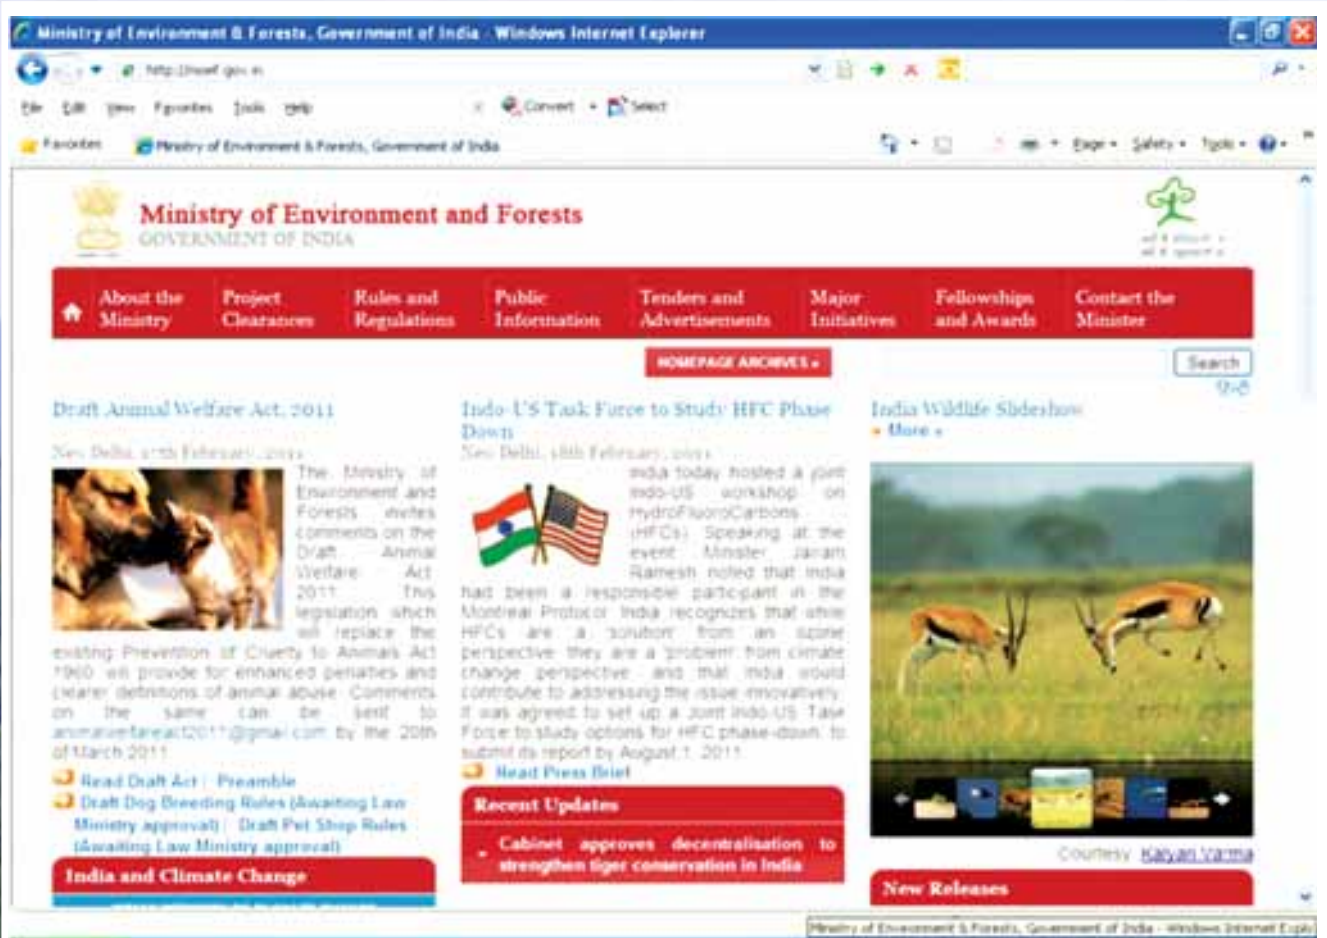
Ministry of Environment & Forests, Government of India - Windows Internet Explorer

http://moef.gov.in

File Edit View Favorites Tools Help

Convert Select

Favorites

Ministry of Environment & Forests, Government of India

Page Safety Tools

Ministry of Environment and Forests
GOVERNMENT OF INDIA

About the Ministry | Project Clearances | Rules and Regulations | Public Information | Tenders and Advertisements | Major Initiatives | Fellowships and Awards | Contact the Minister

HOMEPAGE ARCHIVES »

Search
हिंदी

Draft Animal Welfare Act, 2011

New Delhi, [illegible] February, 2011

The Ministry of Environment and Forests invites comments on the Draft Animal Welfare Act 2011. This legislation which will replace the existing Prevention of Cruelty to Animals Act 1960 will provide for enhanced penalties and clearer definitions of animal abuse. Comments on the same can be sent to animalwelfareact2011@gmail.com by the 20th of March 2011

Read Draft Act | Preamble

Draft Dog Breeding Rules (Awaiting Law Ministry approval) | Draft Pet Shop Rules (Awaiting Law Ministry approval)

India and Climate Change

Indo-US Task Force to Study HFC Phase Down

New Delhi, 18th February, 2011

India today hosted a joint Indo-US workshop on HydroFluoroCarbons (HFCs). Speaking at the event Minister Jairam Ramesh noted that India had been a responsible participant in the Montreal Protocol. India recognizes that while HFCs are a 'solution' from an ozone perspective they are a 'problem' from climate change perspective and that India would contribute to addressing the issue innovatively. It was agreed to set up a joint Indo-US Task Force to study options for HFC phase-down, to submit its report by August 1, 2011.

Read Press Brief

Recent Updates

Cabinet approves decentralisation to strengthen tiger conservation in India

India Wildlife Slideshow
» More »

Courtesy: Kalyan Varma

New Releases

Ministry of Environment & Forests, Government of India - Windows Internet Explorer